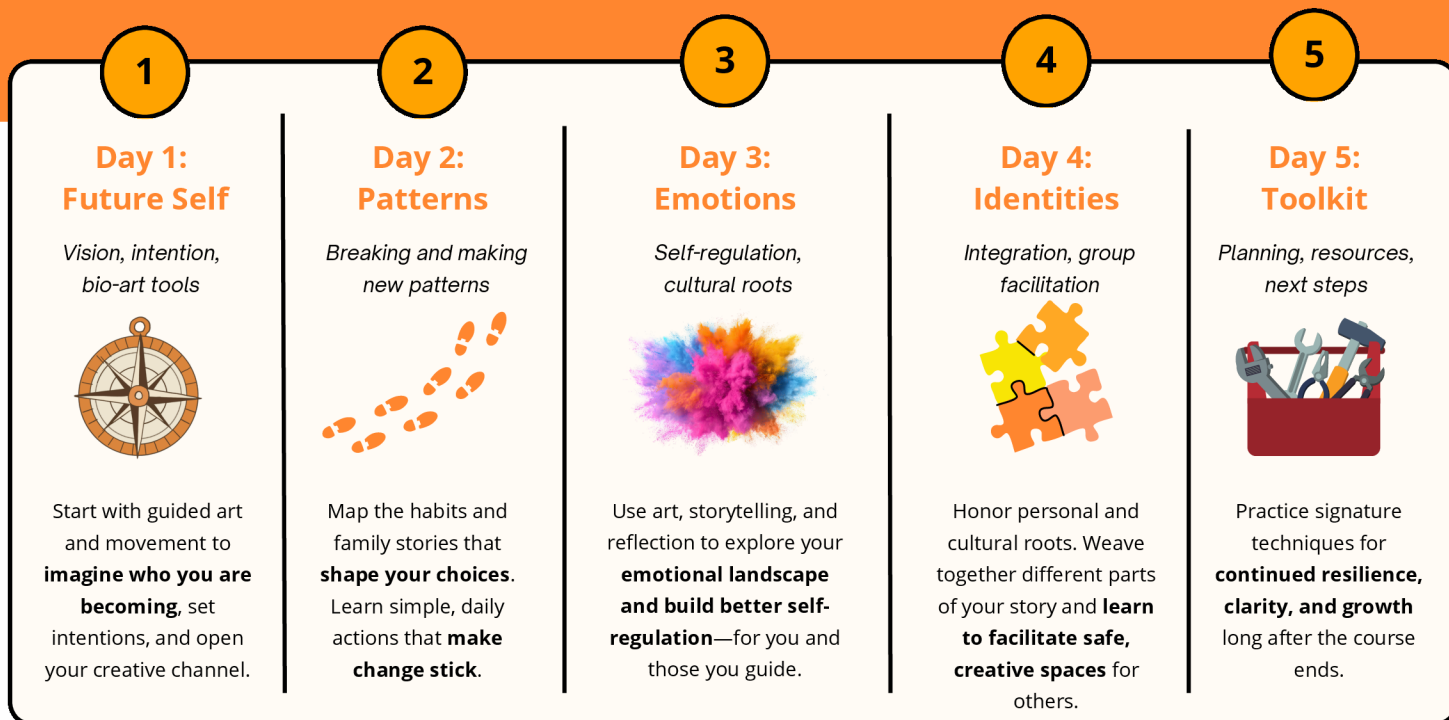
1

Day 1: Future Self

Vision, intention, bio-art tools

Start with guided art and movement to imagine who you are becoming, set intentions, and open your creative channel.

2

Day 2: Patterns

Breaking and making new patterns

Map the habits and family stories that shape your choices. Learn simple, daily actions that make change stick.

3

Day 3: Emotions

Self-regulation, cultural roots

Use art, storytelling, and reflection to explore your emotional landscape and build better self-regulation—for you and those you guide.

4

Day 4: Identities

Integration, group facilitation

Honor personal and cultural roots. Weave together different parts of your story and learn to facilitate safe, creative spaces for others.

5

Day 5: Toolkit

Planning, resources, next steps

Practice signature techniques for continued resilience, clarity, and growth long after the course ends.